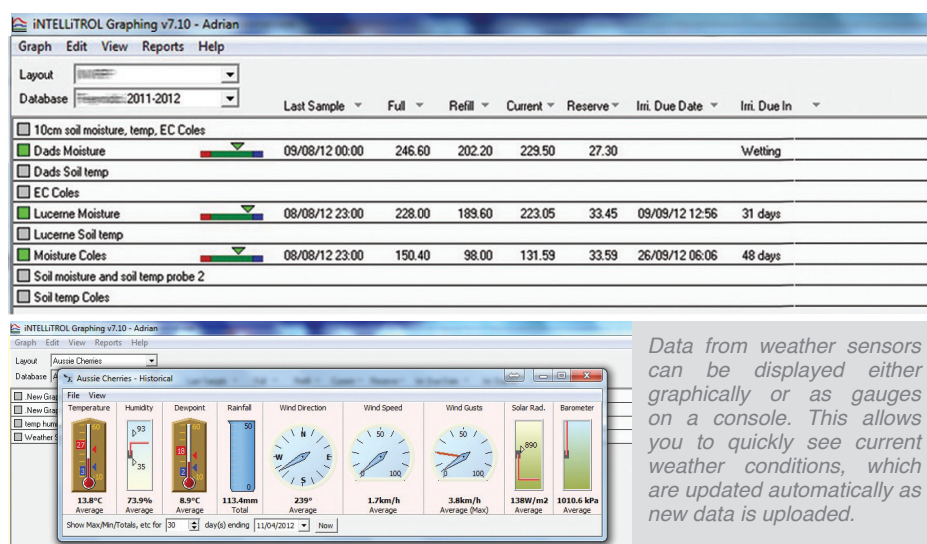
iNTELLiTROL Graphing v7.10 - Adrian

Graph Edit View Reports Help

Layout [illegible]
Database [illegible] 2011-2012

| | | Last Sample | Full | Refill | Current | Reserve | Irri. Due Date | Irri. Due In |
|---|---|---|---|---|---|---|---|---|
| 10cm soil moisture, temp, EC Coles | | | | | | | | |
| Dads Moisture | | 09/08/12 00:00 | 246.60 | 202.20 | 229.50 | 27.30 | | Wetting |
| Dads Soil temp | | | | | | | | |
| EC Coles | | | | | | | | |
| Lucerne Moisture | | 08/08/12 23:00 | 228.00 | 189.60 | 223.05 | 33.45 | 09/09/12 12:56 | 31 days |
| Lucerne Soil temp | | | | | | | | |
| Moisture Coles | | 08/08/12 23:00 | 150.40 | 98.00 | 131.59 | 33.59 | 26/09/12 06:06 | 48 days |
| Soil moisture and soil temp probe 2 | | | | | | | | |
| Soil temp Coles | | | | | | | | |

iNTELLiTROL Graphing v7.10 - Adrian
Graph Edit View Reports Help
Layout Aussie Cherries
Database
New Gra
New Gra
temp hum
Weather S

Aussie Cherries - Historical
File View

| Temperature | Humidity | Dewpoint | Rainfall | Wind Direction | Wind Speed | Wind Gusts | Solar Rad. | Barometer |
|---|---|---|---|---|---|---|---|---|
| 13.8°C Average | 73.9% Average | 8.9°C Average | 113.4mm Total | 239° Average | 1.7km/h Average | 3.8km/h Average (Max) | 138W/m2 Average | 1010.6 kPa Average |

27 3 93 35 18 2 50 0 N W E S 50 100 50 100 890

Show Max/Min/Totals, etc for 30 day(s) ending 11/04/2012 Now

Data from weather sensors can be displayed either graphically or as gauges on a console. This allows you to quickly see current weather conditions, which are updated automatically as new data is uploaded.